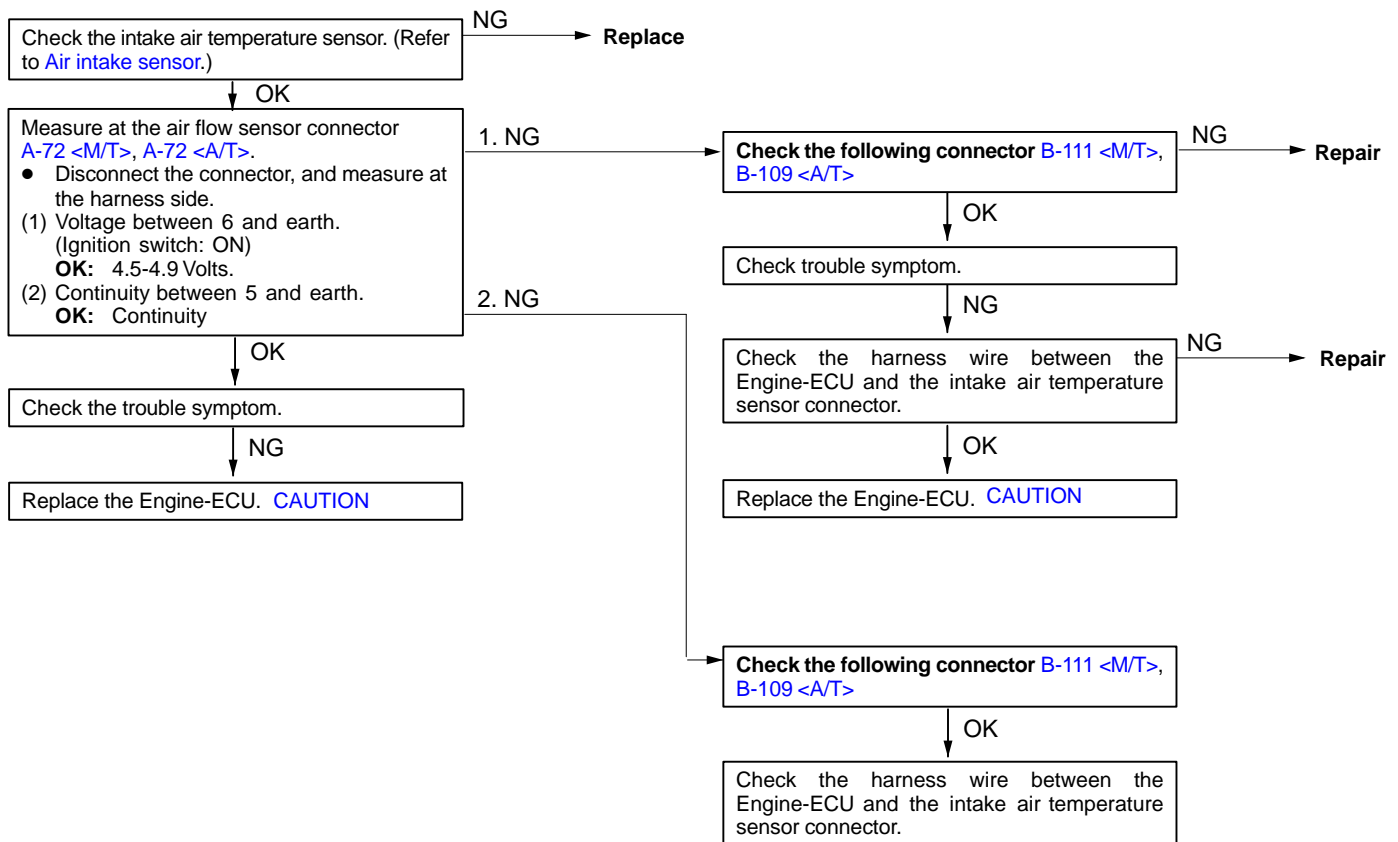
Check the intake air temperature sensor. (Refer to Air intake sensor.)

NG

Replace

OK

Measure at the air flow sensor connector A-72 <M/T>, A-72 <A/T>.
● Disconnect the connector, and measure at the harness side.
(1) Voltage between 6 and earth. (Ignition switch: ON)
OK: 4.5-4.9 Volts.
(2) Continuity between 5 and earth.
OK: Continuity

1. NG

Check the following connector B-111 <M/T>, B-109 <A/T>

NG

Repair

OK

Check trouble symptom.

NG

Check the harness wire between the Engine-ECU and the intake air temperature sensor connector.

NG

Repair

OK

Replace the Engine-ECU. CAUTION

2. NG

OK

Check the trouble symptom.

NG

Replace the Engine-ECU. CAUTION

Check the following connector B-111 <M/T>, B-109 <A/T>

OK

Check the harness wire between the Engine-ECU and the intake air temperature sensor connector.